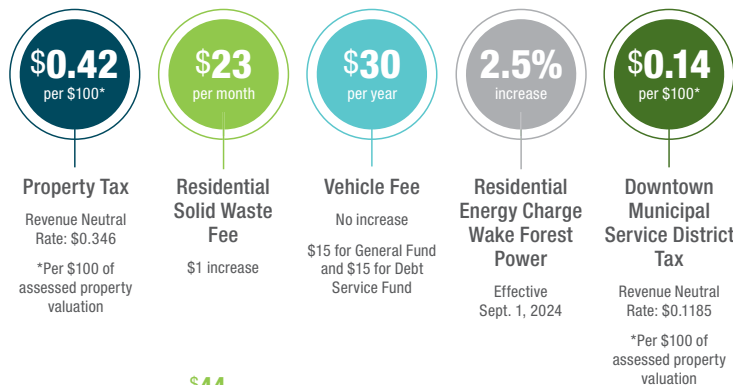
$0.42
per $100*

Property Tax

Revenue Neutral Rate: $0.346

*Per $100 of assessed property valuation

$23
per month

Residential Solid Waste Fee

$1 increase

$30
per year

Vehicle Fee

No increase

$15 for General Fund and $15 for Debt Service Fund

2.5%
increase

Residential Energy Charge Wake Forest Power

Effective Sept. 1, 2024

$0.14
per $100*

Downtown Municipal Service District Tax

Revenue Neutral Rate: $0.1185

*Per $100 of assessed property valuation

$44